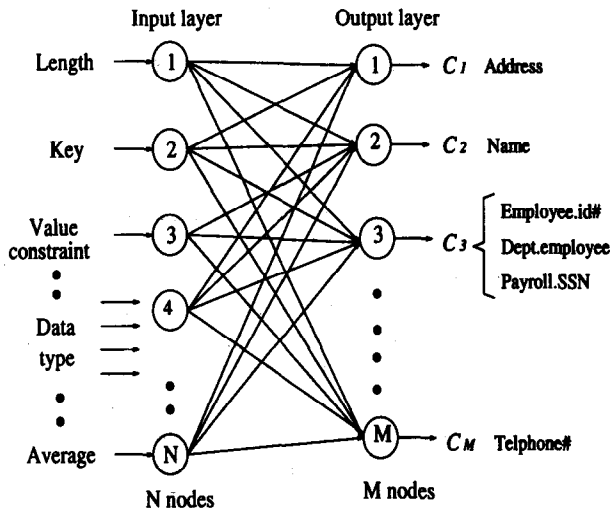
Input layer

Output layer

Length

Key

Value constraint

Data type

Average

1

2

3

4

N

N nodes

1

2

3

M

M nodes

$C_1$ Address

$C_2$ Name

$C_3$

Employee.id#

Dept.employee

Payroll.SSN

$C_M$ Telphone#